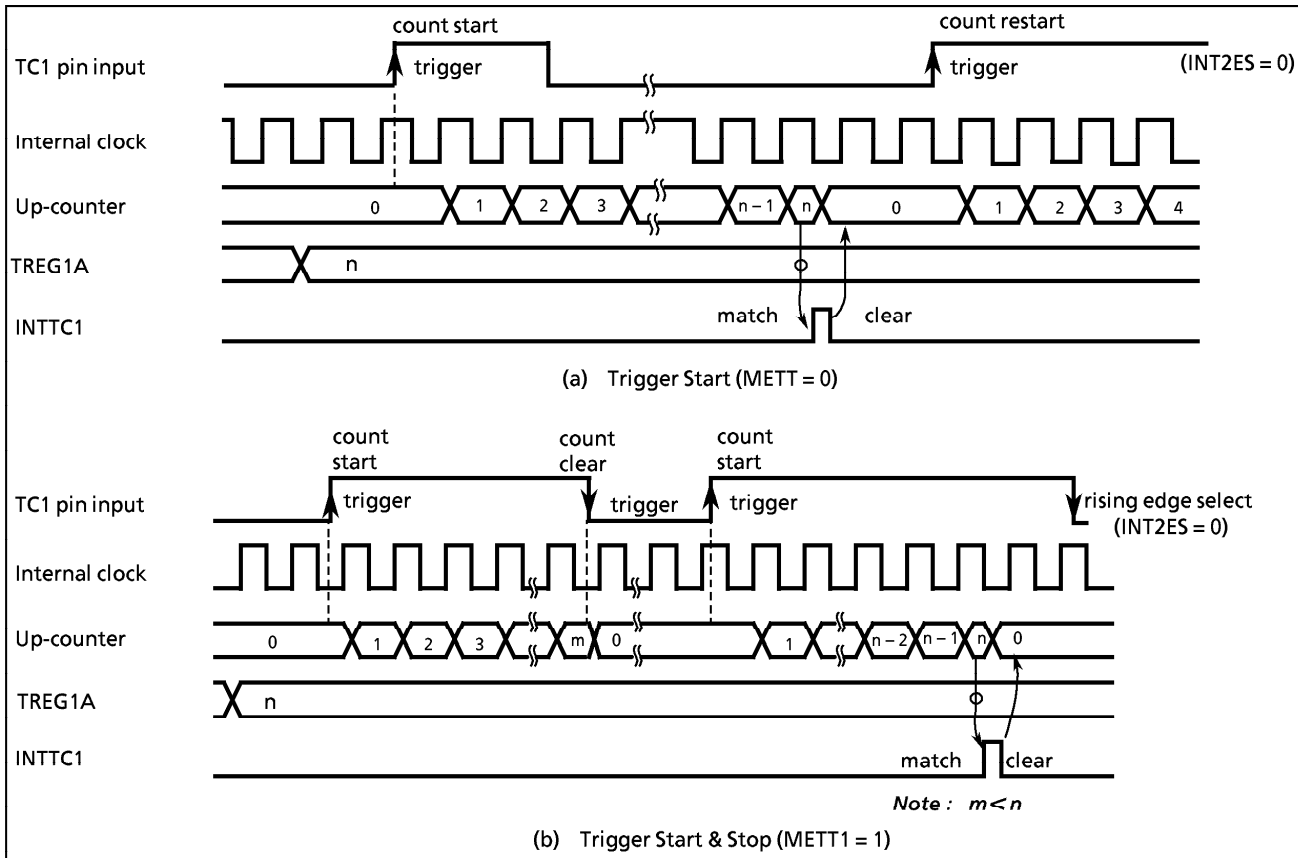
count start
count restart
TC1 pin input
trigger
trigger
(INT2ES = 0)
Internal clock
Up-counter
0
1
2
3
n – 1
n
0
1
2
3
4
TREG1A
n
INTTC1
match
clear
(a) Trigger Start (METT = 0)

count start
count clear
count start
TC1 pin input
trigger
trigger
trigger
rising edge select (INT2ES = 0)
Internal clock
Up-counter
0
1
2
3
m
0
1
n – 2
n – 1
n
0
TREG1A
n
INTTC1
match
clear
Note : $m < n$
(b) Trigger Start & Stop (METT1 = 1)